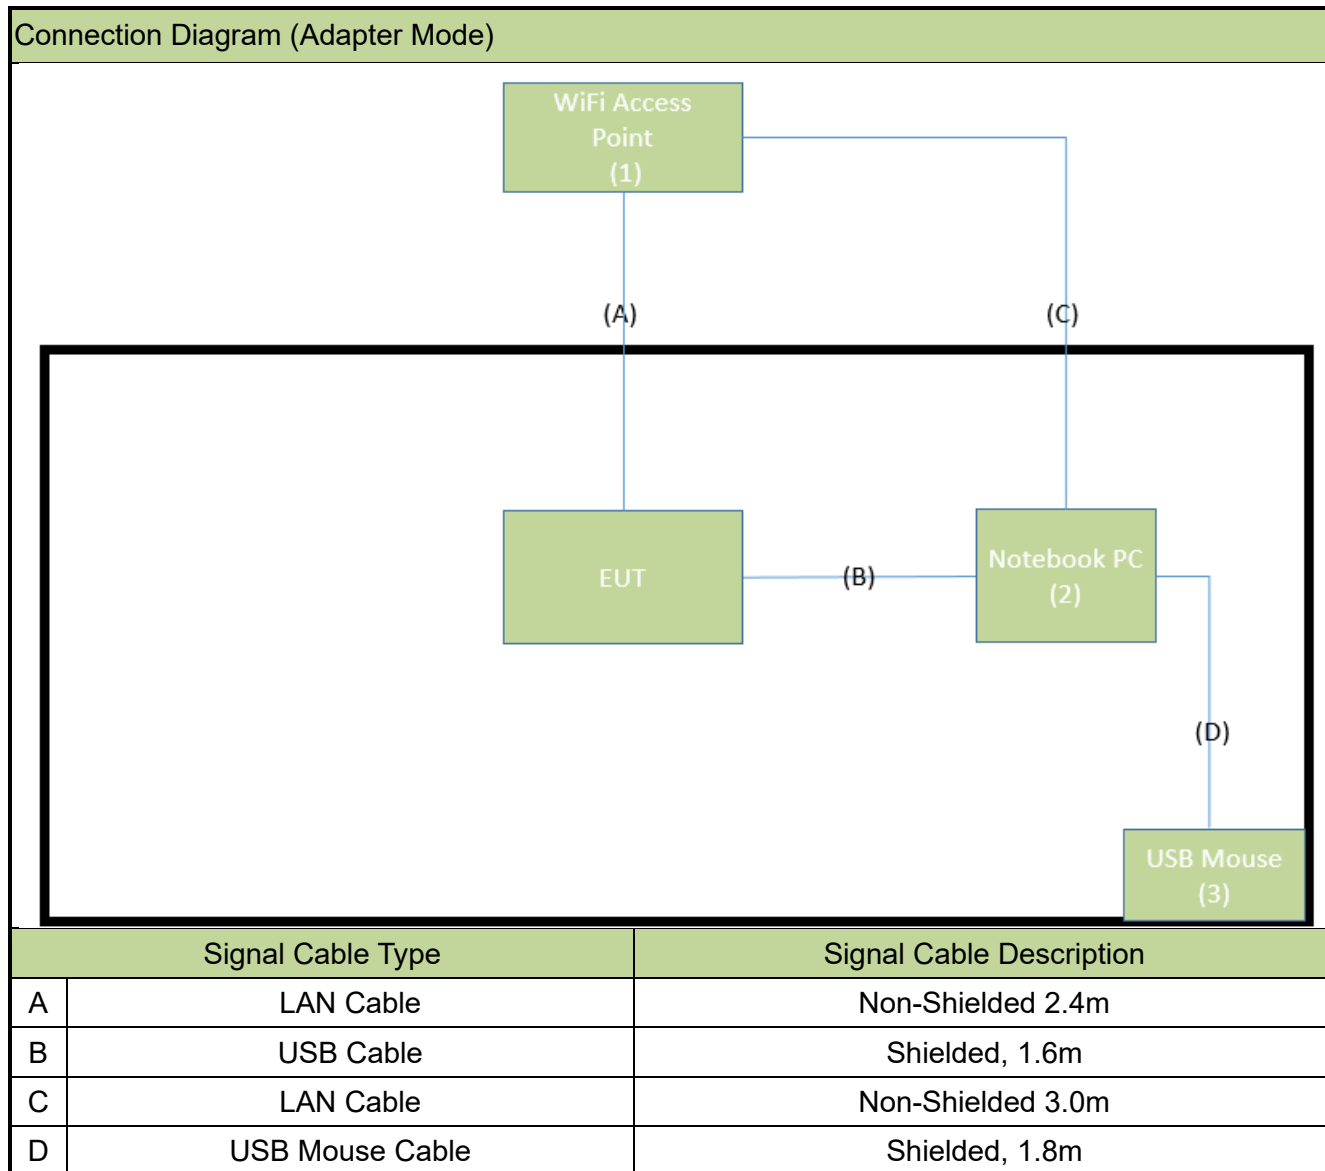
Connection Diagram (Adapter Mode)

WiFi Access Point (1)

(A)

(C)

EUT

(B)

Notebook PC (2)

(D)

USB Mouse (3)

| Signal Cable Type | | Signal Cable Description |
|---|---|---|
| A | LAN Cable | Non-Shielded 2.4m |
| B | USB Cable | Shielded, 1.6m |
| C | LAN Cable | Non-Shielded 3.0m |
| D | USB Mouse Cable | Shielded, 1.8m |